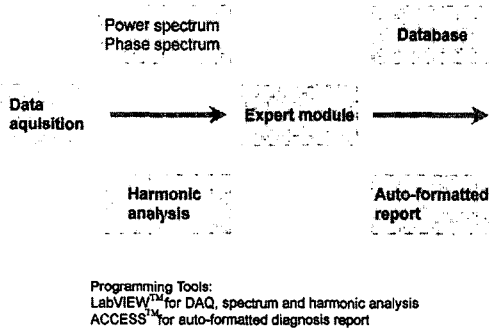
Power spectrum
Phase spectrum

Database

Data aquisition

Expert module

Harmonic analysis

Auto-formatted report

Programming Tools:
LabVIEW$^{TM}$for DAQ, spectrum and harmonic analysis
ACCESS$^{TM}$for auto-formatted diagnosis report